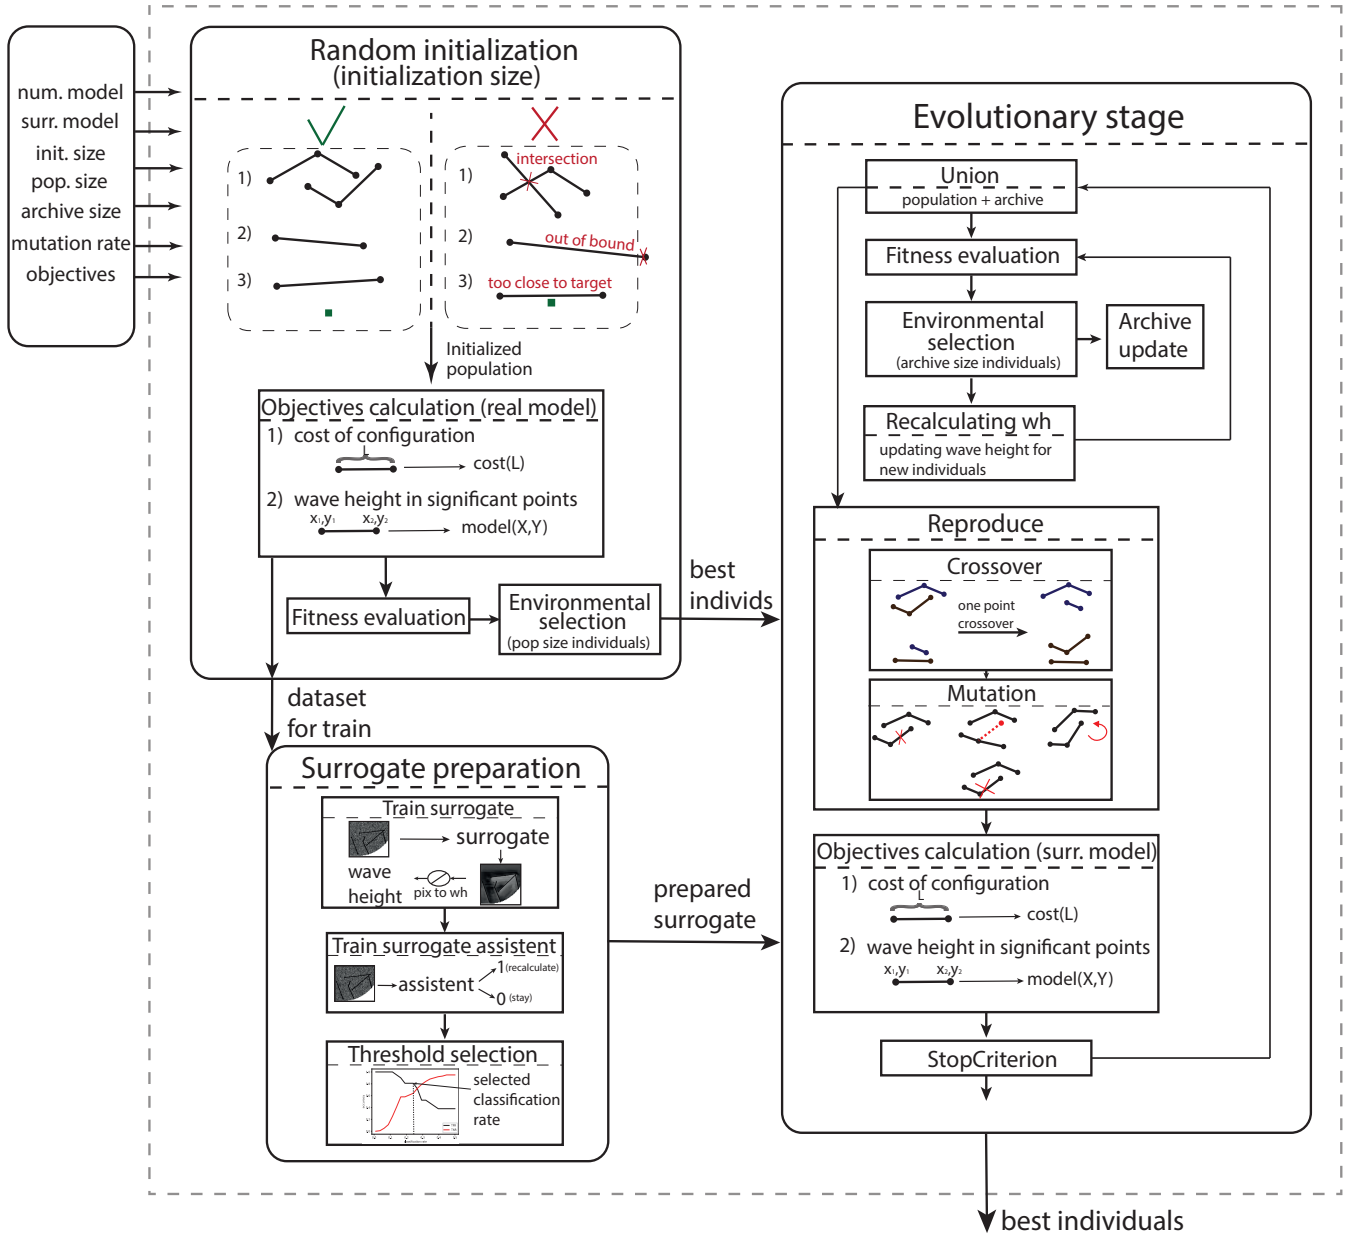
num. model
surr. model
init. size
pop. size
archive size
mutation rate
objectives

Random initialization
(initialization size)

1)
2)
3)

intersection
1)
2) out of bound
3) too close to target

Initialized population

Objectives calculation (real model)
1) cost of configuration
cost(L)
2) wave height in significant points
$x_1,y_1$ $x_2,y_2$
model(X,Y)

Fitness evaluation

Environmental selection
(pop size individuals)

best individs

dataset for train

Surrogate preparation

Train surrogate
surrogate
wave height
pix to wh

Train surrogate assistent
assistent
1 (recalculate)
0 (stay)

Threshold selection
selected classification rate

prepared surrogate

Evolutionary stage

Union
population + archive

Fitness evaluation

Environmental selection
(archive size individuals)

Archive update

Recalculating wh
updating wave height for new individuals

Reproduce

Crossover
one point crossover

Mutation

Objectives calculation (surr. model)
1) cost of configuration
L
cost(L)
2) wave height in significant points
$x_1,y_1$ $x_2,y_2$
model(X,Y)

StopCriterion

best individuals